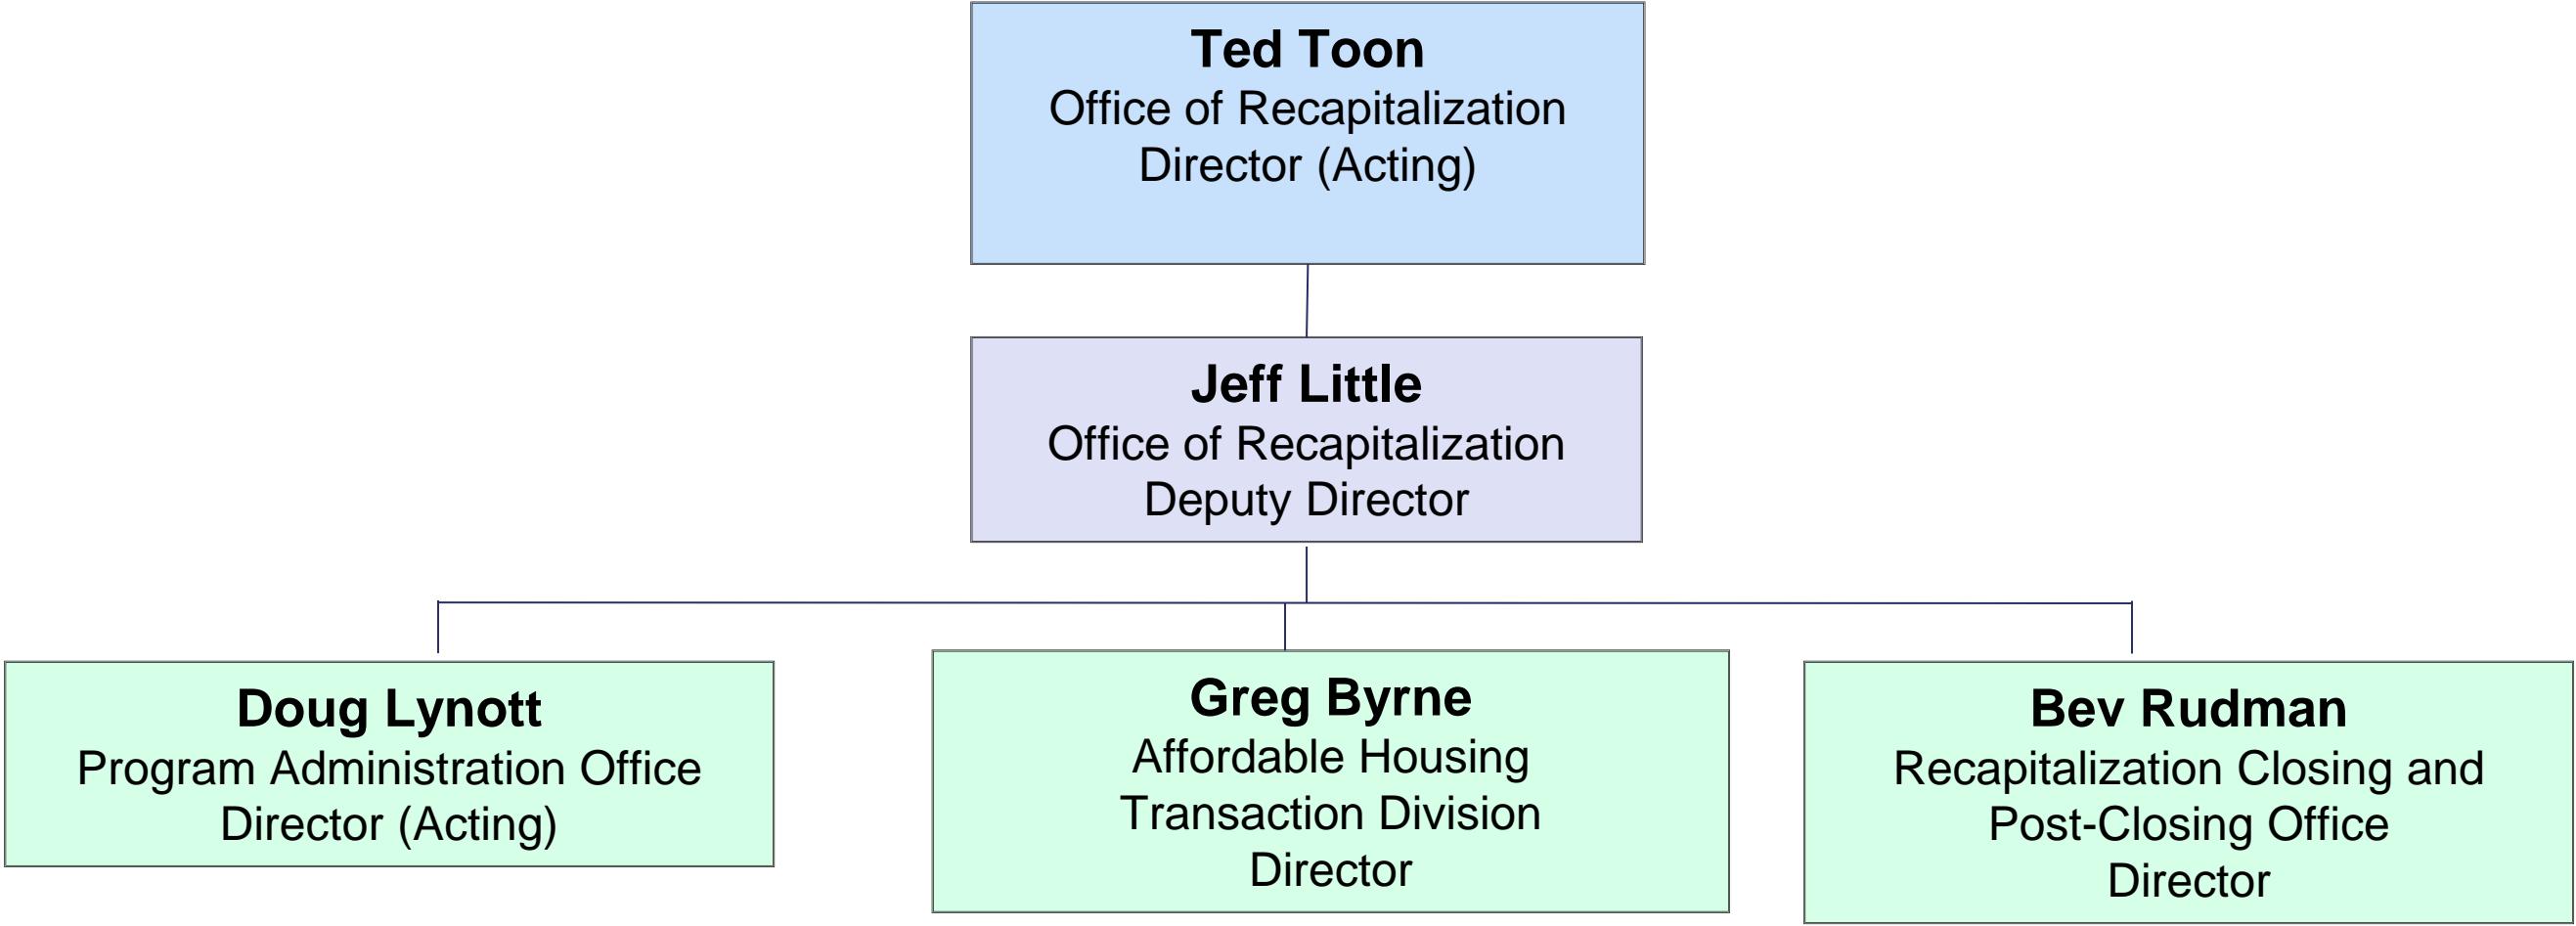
**Ted Toon**
Office of Recapitalization
Director (Acting)

**Jeff Little**
Office of Recapitalization
Deputy Director

**Doug Lynott**
Program Administration Office
Director (Acting)

**Greg Byrne**
Affordable Housing
Transaction Division
Director

**Bev Rudman**
Recapitalization Closing and
Post-Closing Office
Director